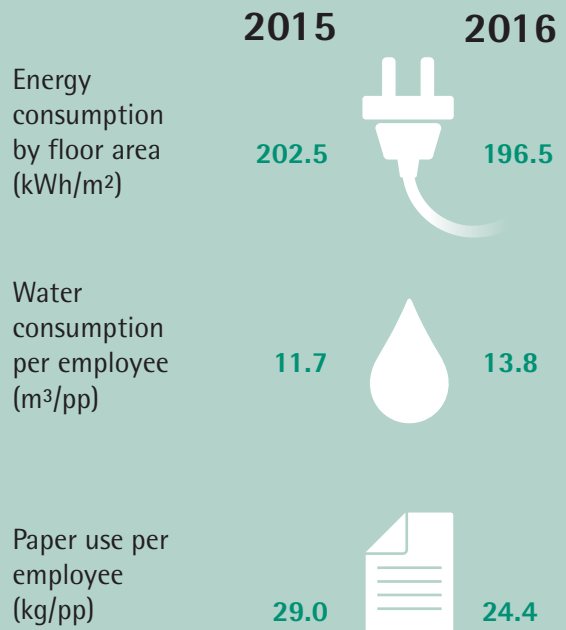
| | 2015 | 2016 |
|---|---|---|
| Energy consumption by floor area (kWh/m$^2$) | 202.5 | 196.5 |
| Water consumption per employee (m$^3$/pp) | 11.7 | 13.8 |
| Paper use per employee (kg/pp) | 29.0 | 24.4 |